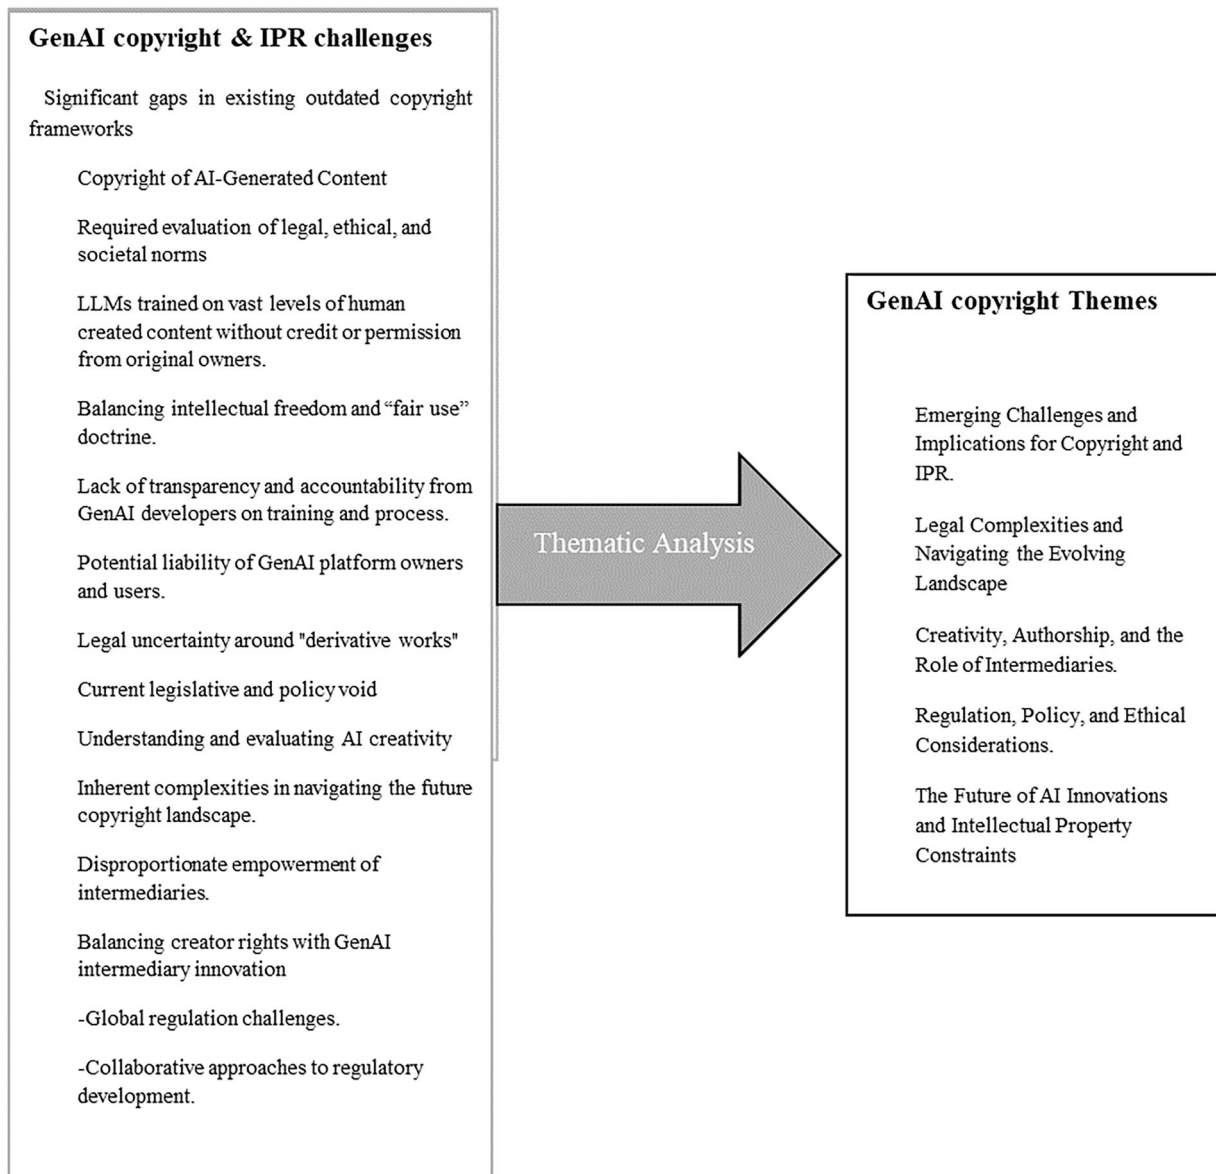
GenAI copyright & IPR challenges

Significant gaps in existing outdated copyright frameworks

Copyright of AI-Generated Content

Required evaluation of legal, ethical, and societal norms

LLMs trained on vast levels of human created content without credit or permission from original owners.

Balancing intellectual freedom and "fair use" doctrine.

Lack of transparency and accountability from GenAI developers on training and process.

Potential liability of GenAI platform owners and users.

Legal uncertainty around "derivative works"

Current legislative and policy void

Understanding and evaluating AI creativity

Inherent complexities in navigating the future copyright landscape.

Disproportionate empowerment of intermediaries.

Balancing creator rights with GenAI intermediary innovation

-Global regulation challenges.

-Collaborative approaches to regulatory development.

Thematic Analysis

GenAI copyright Themes

Emerging Challenges and Implications for Copyright and IPR.

Legal Complexities and Navigating the Evolving Landscape

Creativity, Authorship, and the Role of Intermediaries.

Regulation, Policy, and Ethical Considerations.

The Future of AI Innovations and Intellectual Property Constraints